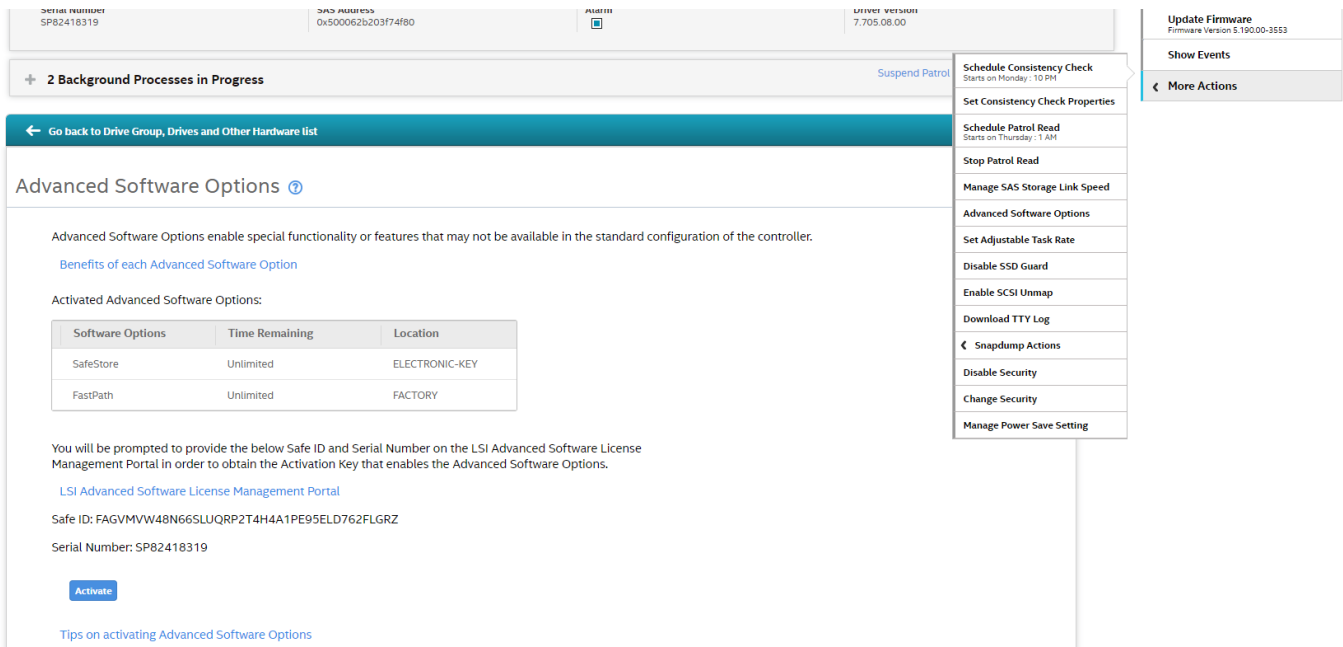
Serial Number
SP82418319

SAS Address
0x500062b203f74f80

Alarm

Driver Version
7.705.08.00

Update Firmware
Firmware Version 5.190.00-3553

Show Events

More Actions

+ 2 Background Processes in Progress

Suspend Patrol

Schedule Consistency Check
Starts on Monday : 10 PM

Set Consistency Check Properties

Schedule Patrol Read
Starts on Thursday : 1 AM

Stop Patrol Read

Manage SAS Storage Link Speed

Advanced Software Options

Set Adjustable Task Rate

Disable SSD Guard

Enable SCSI Unmap

Download TTY Log

Snapdump Actions

Disable Security

Change Security

Manage Power Save Setting

Go back to Drive Group, Drives and Other Hardware list

Advanced Software Options

Advanced Software Options enable special functionality or features that may not be available in the standard configuration of the controller.

Benefits of each Advanced Software Option

Activated Advanced Software Options:

| Software Options | Time Remaining | Location |
|---|---|---|
| SafeStore | Unlimited | ELECTRONIC-KEY |
| FastPath | Unlimited | FACTORY |

You will be prompted to provide the below Safe ID and Serial Number on the LSI Advanced Software License Management Portal in order to obtain the Activation Key that enables the Advanced Software Options.

LSI Advanced Software License Management Portal

Safe ID: FAGVMVW48N66SLUQRP2T4H4A1PE95ELD762FLGRZ

Serial Number: SP82418319

Activate

Tips on activating Advanced Software Options